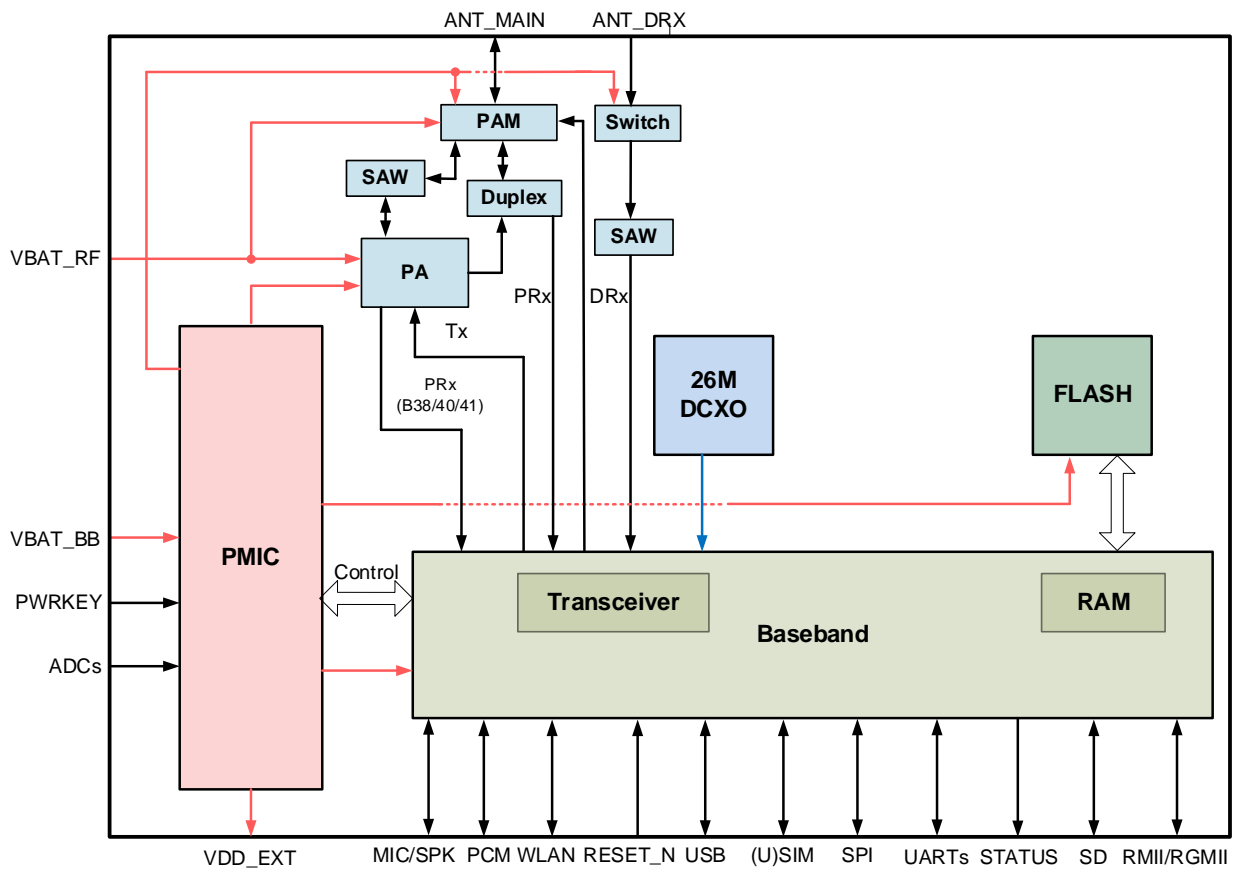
ANT_MAIN ANT_DRX

PAM

Switch

SAW

Duplex

SAW

VBAT_RF

PA

PRx

DRx

Tx

PRx
(B38/40/41)

26M
DCXO

FLASH

VBAT_BB

PMIC

PWRKEY

Control

ADCs

Transceiver

RAM

Baseband

VDD_EXT

MIC/SPK PCM WLAN RESET_N USB (U)SIM SPI UARTs STATUS SD RMII/RGMII